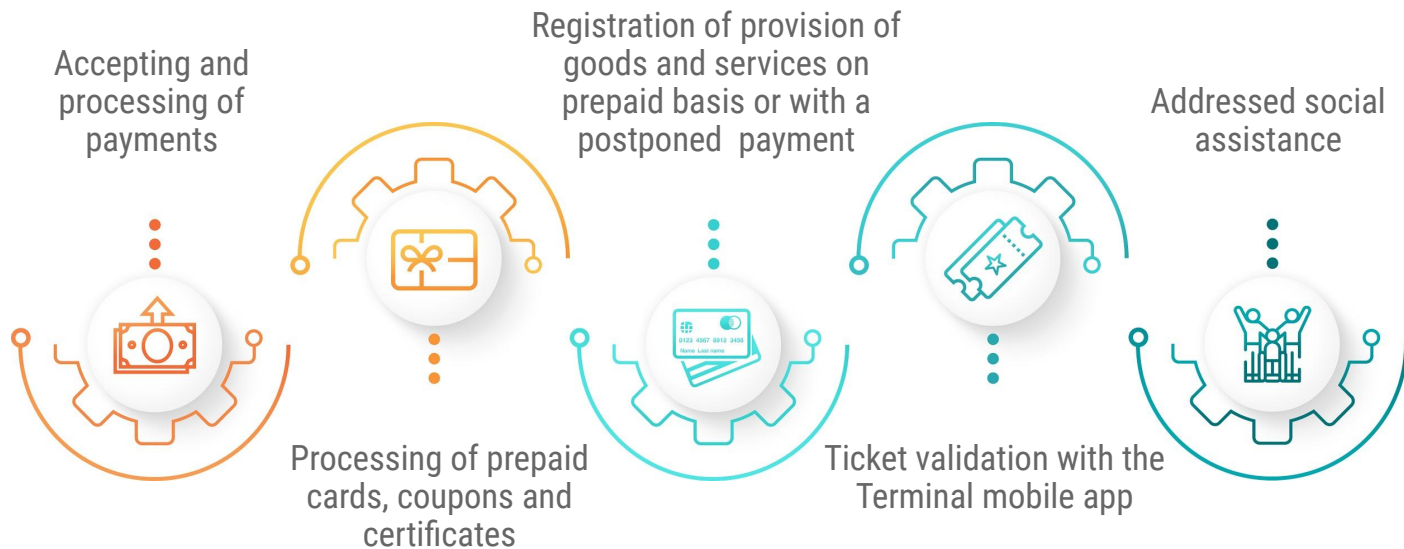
Accepting and processing of payments

Registration of provision of goods and services on prepaid basis or with a postponed payment

Addressed social assistance

0123 4567 8912 3456
Name Last name

Processing of prepaid cards, coupons and certificates

Ticket validation with the Terminal mobile app